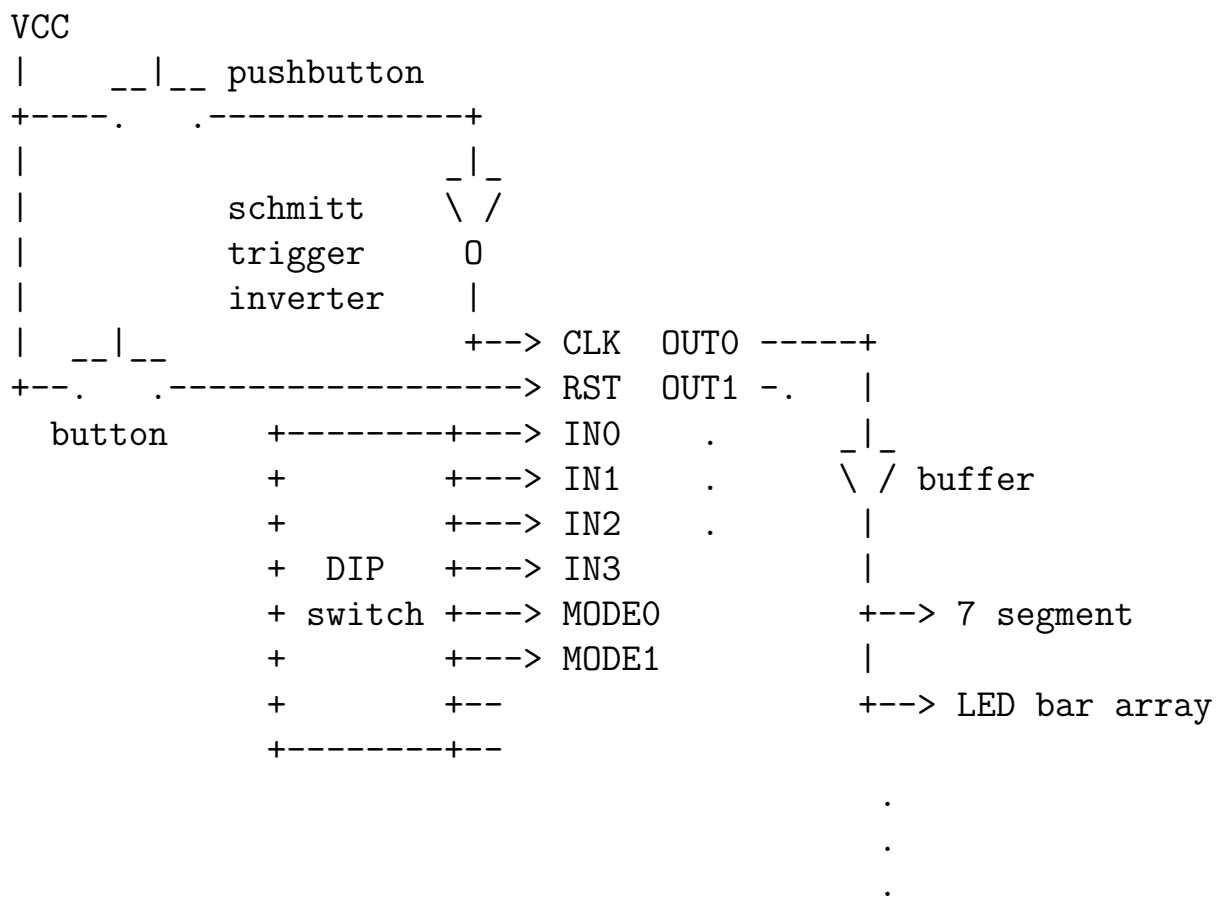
VCC
|     __|__ pushbutton
+----.    .------------+
|                     _|_
|          schmitt    \ /
|          trigger     O
|          inverter    |
|  __|__               +--> CLK  OUT0 -----+
+--.   .-----------------> RST  OUT1 -.    |
  button     +--------+---> IN0     .     _|_
             +        +---> IN1     .     \ / buffer
             +        +---> IN2     .      |
             +  DIP   +---> IN3            |
             + switch +---> MODE0          +--> 7 segment
             +        +---> MODE1          |
             +        +--                  +--> LED bar array
             +--------+--
                                           .
                                           .
                                           .